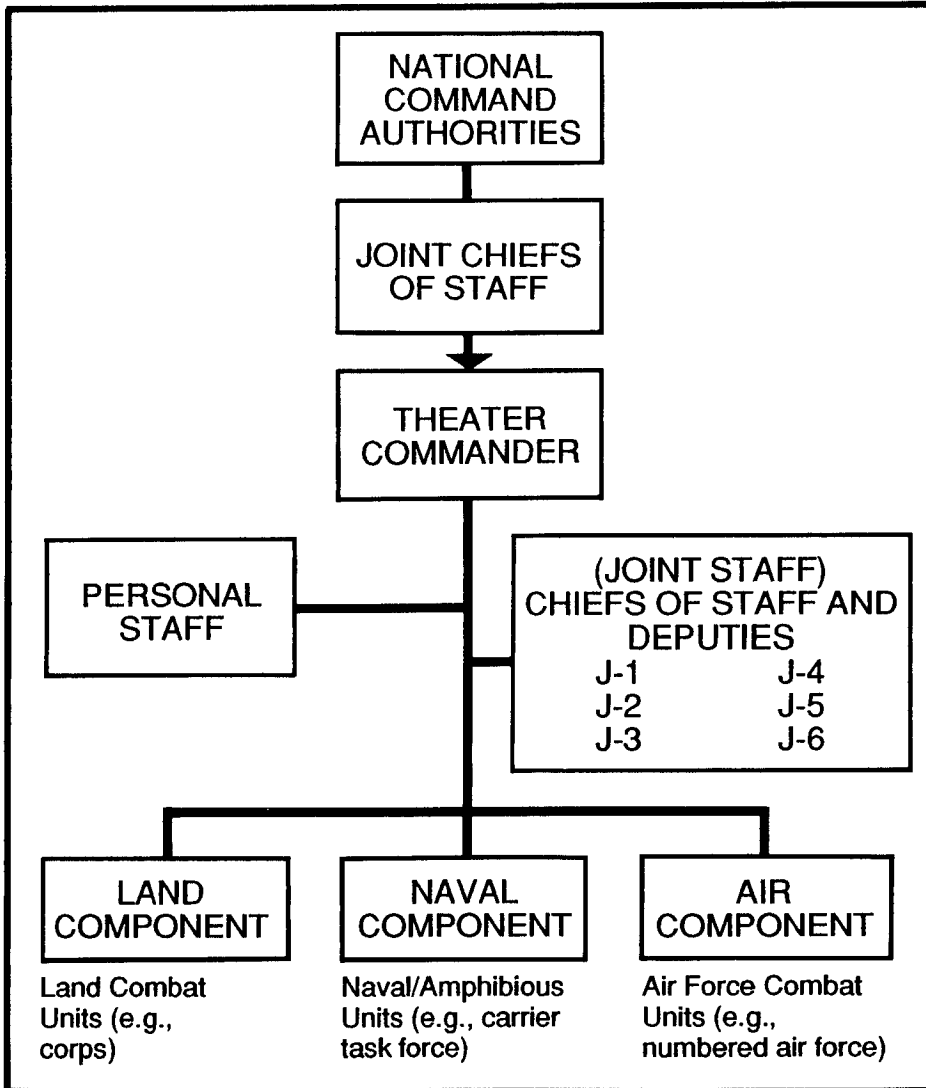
NATIONAL COMMAND AUTHORITIES

JOINT CHIEFS OF STAFF

THEATER COMMANDER

PERSONAL STAFF

(JOINT STAFF) CHIEFS OF STAFF AND DEPUTIES
J-1 J-4
J-2 J-5
J-3 J-6

LAND COMPONENT

Land Combat Units (e.g., corps)

NAVAL COMPONENT

Naval/Amphibious Units (e.g., carrier task force)

AIR COMPONENT

Air Force Combat Units (e.g., numbered air force)